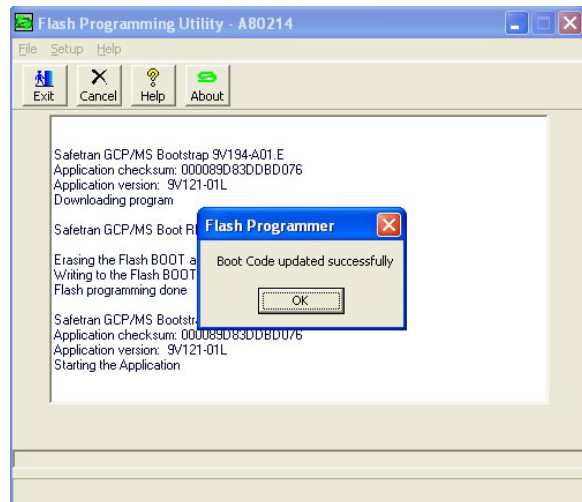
Flash Programming Utility - A80214

File Setup Help

Exit Cancel Help About

Safetran GCP/MS Bootstrap 9V194-A01.E
Application checksum: 000089D83DDBD076
Application version: 9V121-01L
Downloading program

Safetran GCP/MS Boot R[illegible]

Erasing the Flash BOOT a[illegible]
Writing to the Flash BOOT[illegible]
Flash programming done

Safetran GCP/MS Bootstr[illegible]
Application checksum: 000089D83DDBD076
Application version: 9V121-01L
Starting the Application

Flash Programmer

Boot Code updated successfully

OK